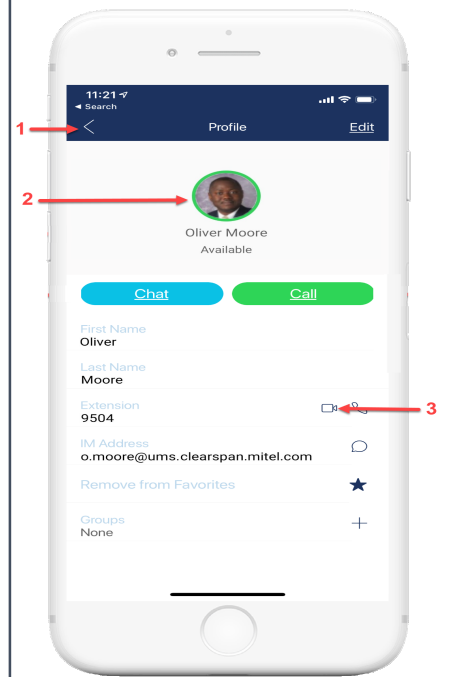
11:21
◂ Search

1

Profile

Edit

2

Oliver Moore
Available

Chat

Call

First Name
Oliver

Last Name
Moore

Extension
9504

3

IM Address
o.moore@ums.clearspan.mitel.com

Remove from Favorites

Groups
None